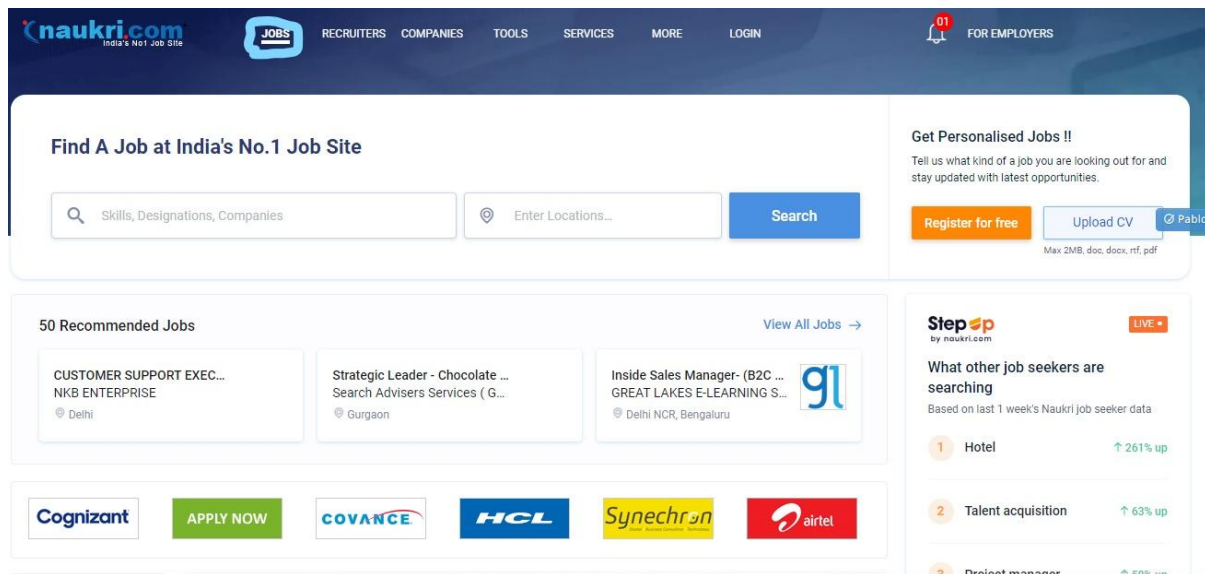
naukri.com
India's No1 Job Site

JOBS RECRUITERS COMPANIES TOOLS SERVICES MORE LOGIN

01 FOR EMPLOYERS

Find A Job at India's No.1 Job Site

Skills, Designations, Companies

Enter Locations...

Search

Get Personalised Jobs !!

Tell us what kind of a job you are looking out for and stay updated with latest opportunities.

Register for free

Upload CV

Pablo

Max 2MB, doc, docx, rtf, pdf

50 Recommended Jobs

View All Jobs →

CUSTOMER SUPPORT EXEC...
NKB ENTERPRISE
Delhi

Strategic Leader - Chocolate ...
Search Advisers Services ( G...
Gurgaon

Inside Sales Manager- (B2C ...
GREAT LAKES E-LEARNING S...
Delhi NCR, Bengaluru

gl

Step up
by naukri.com

LIVE •

What other job seekers are searching

Based on last 1 week's Naukri job seeker data

1 Hotel ↑ 261% up

2 Talent acquisition ↑ 63% up

3 Project manager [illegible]

Cognizant

APPLY NOW

COVANCE

HCL

Synechron

airtel